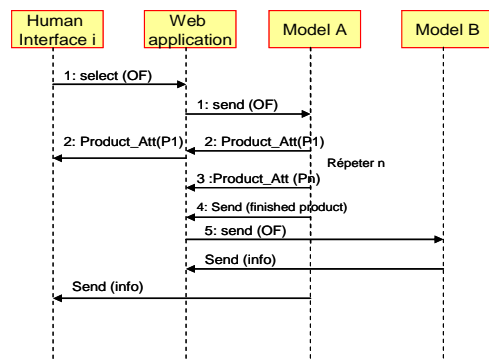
Human Interface i

Web application

Model A

Model B

1: select (OF)

1: send (OF)

2: Product_Att(P1)

2: Product_Att(P1)

Répeter n

3 :Product_Att (Pn)

4: Send (finished product)

5: send (OF)

Send (info)

Send (info)